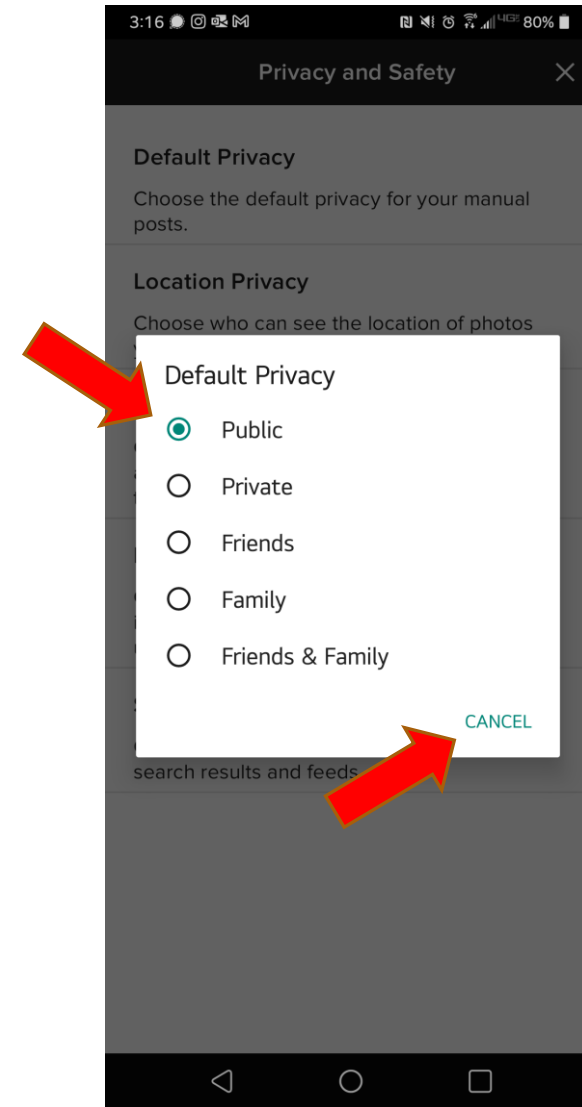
3:16 80%

Privacy and Safety

Default Privacy

Choose the default privacy for your manual posts.

Location Privacy

Choose who can see the location of photos

Default Privacy

Public

Private

Friends

Family

Friends & Family

CANCEL

search results and feeds